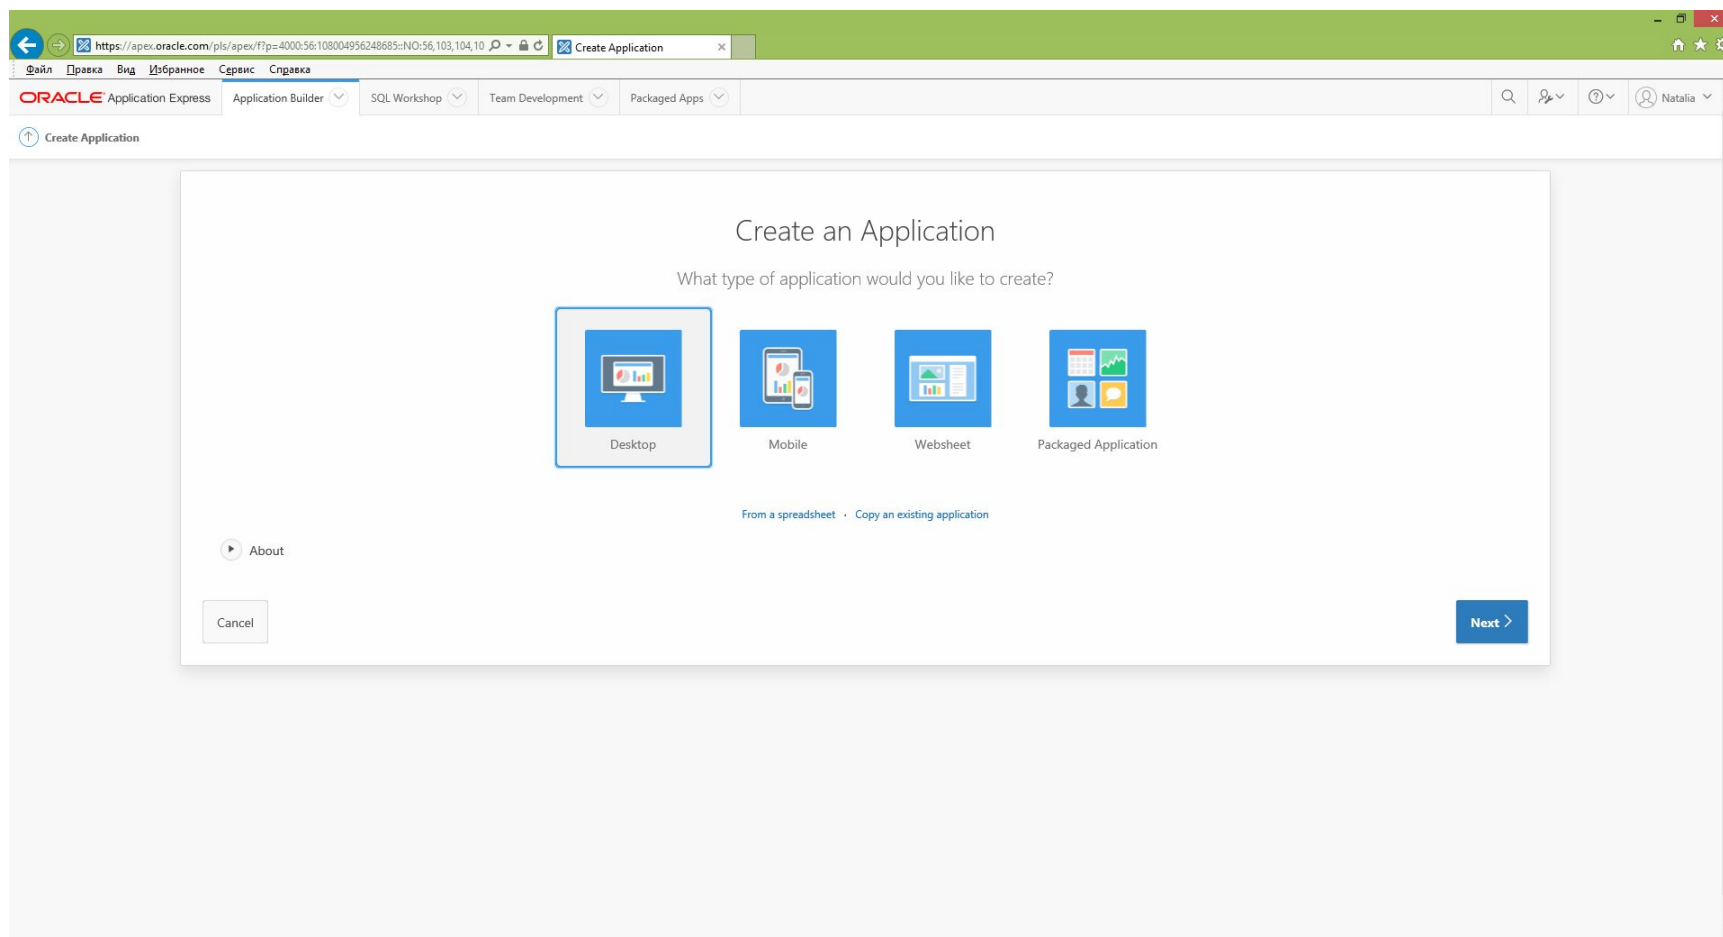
https://apex.oracle.com/pls/apex/f?p=4000:56:108004956248685::NO:56,103,104,10

Create Application ×

Файл Правка Вид Избранное Сервис Справка

ORACLE Application Express Application Builder SQL Workshop Team Development Packaged Apps Natalia

Create Application

Create an Application

What type of application would you like to create?

Desktop

Mobile

Websheet

Packaged Application

From a spreadsheet · Copy an existing application

About

Cancel

Next